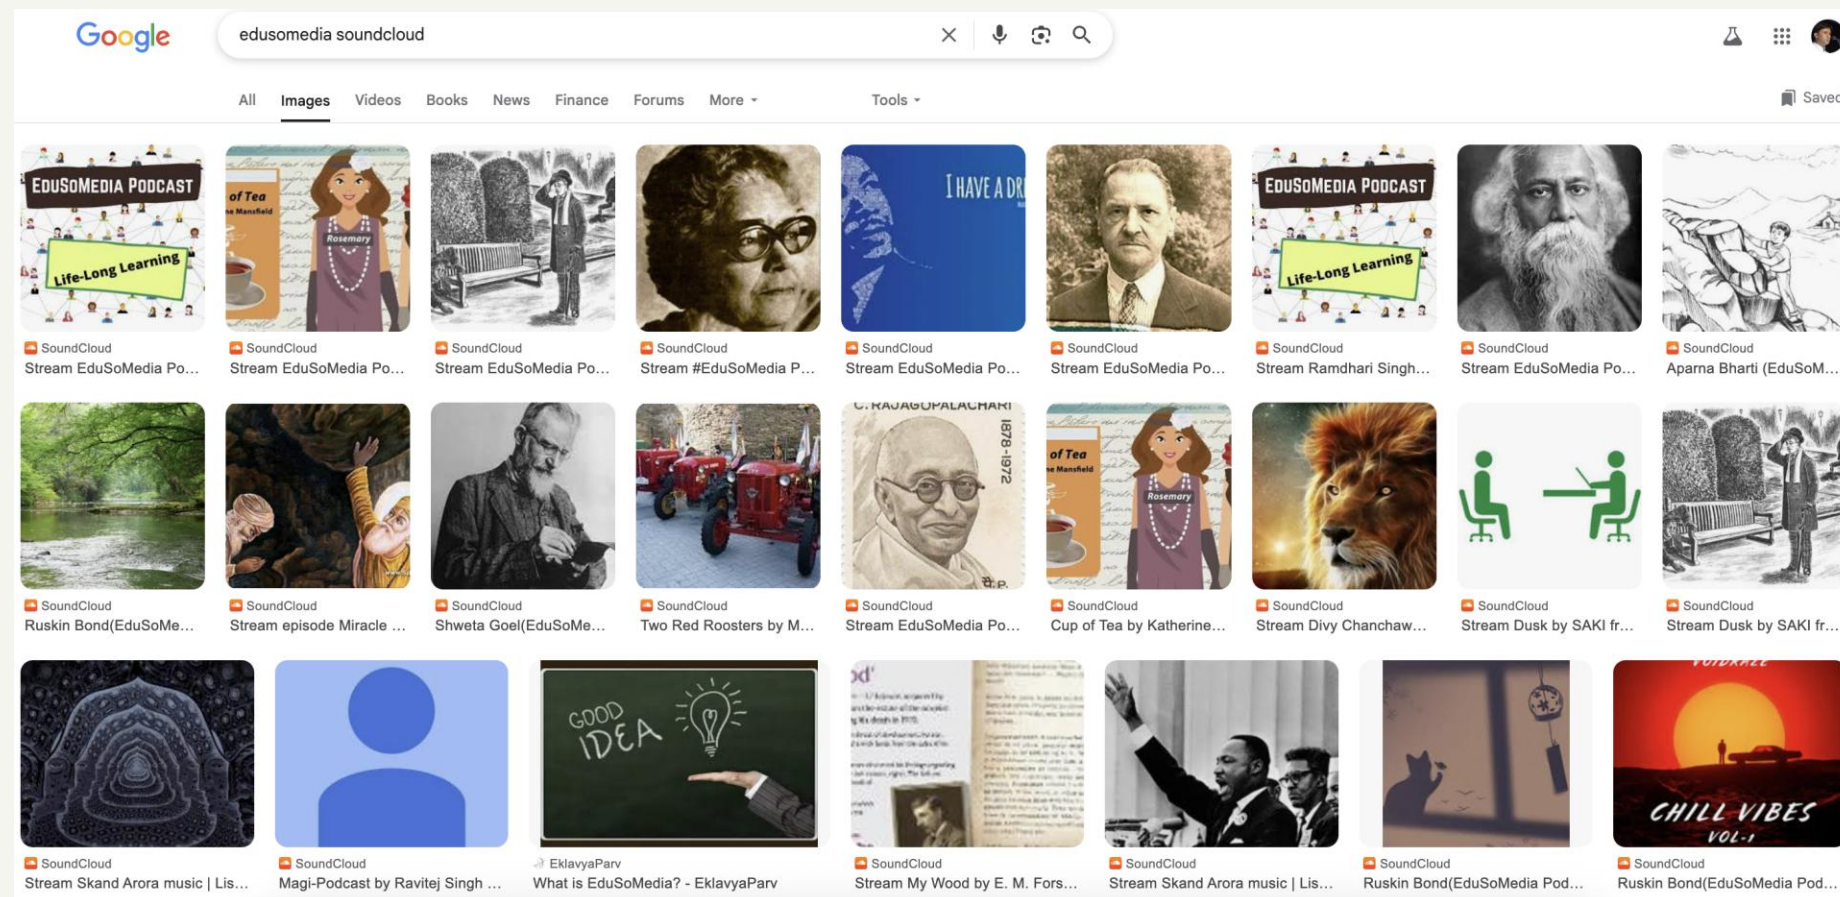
Google

edusomedia soundcloud

All Images Videos Books News Finance Forums More Tools

Saved

EDUSOMEDIA PODCAST
Life-Long Learning
SoundCloud
Stream EduSoMedia Po...

of Tea
Rosemary
SoundCloud
Stream EduSoMedia Po...

SoundCloud
Stream EduSoMedia Po...

SoundCloud
Stream #EduSoMedia P...

I HAVE A DR
SoundCloud
Stream EduSoMedia Po...

SoundCloud
Stream EduSoMedia Po...

EDUSOMEDIA PODCAST
Life-Long Learning
SoundCloud
Stream Ramdhari Singh...

SoundCloud
Stream EduSoMedia Po...

SoundCloud
Aparna Bharti (EduSoM...

SoundCloud
Ruskin Bond(EduSoMe...

SoundCloud
Stream episode Miracle ...

SoundCloud
Shweta Goel(EduSoMe...

SoundCloud
Two Red Roosters by M...

C. RAJAGOPALACHARI
1878-1972
SoundCloud
Stream EduSoMedia Po...

of Tea
Rosemary
SoundCloud
Cup of Tea by Katherine...

SoundCloud
Stream Divy Chanchaw...

SoundCloud
Stream Dusk by SAKI fr...

SoundCloud
Stream Dusk by SAKI fr...

SoundCloud
Stream Skand Arora music | Lis...

SoundCloud
Magi-Podcast by Ravitej Singh ...

GOOD IDEA
EklavyaParv
What is EduSoMedia? - EklavyaParv

SoundCloud
Stream My Wood by E. M. Fors...

SoundCloud
Stream Skand Arora music | Lis...

SoundCloud
Ruskin Bond(EduSoMedia Pod...

CHILL VIBES
VOL-1
SoundCloud
Ruskin Bond(EduSoMedia Pod...